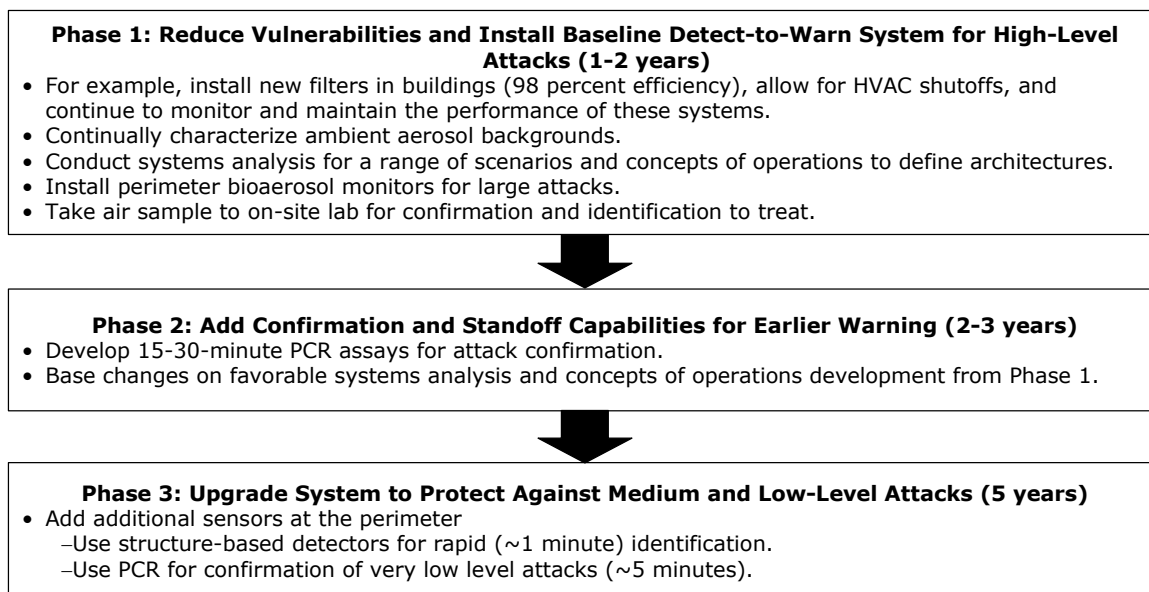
**Phase 1: Reduce Vulnerabilities and Install Baseline Detect-to-Warn System for High-Level Attacks (1-2 years)**

• For example, install new filters in buildings (98 percent efficiency), allow for HVAC shutoffs, and continue to monitor and maintain the performance of these systems.
• Continually characterize ambient aerosol backgrounds.
• Conduct systems analysis for a range of scenarios and concepts of operations to define architectures.
• Install perimeter bioaerosol monitors for large attacks.
• Take air sample to on-site lab for confirmation and identification to treat.

**Phase 2: Add Confirmation and Standoff Capabilities for Earlier Warning (2-3 years)**

• Develop 15-30-minute PCR assays for attack confirmation.
• Base changes on favorable systems analysis and concepts of operations development from Phase 1.

**Phase 3: Upgrade System to Protect Against Medium and Low-Level Attacks (5 years)**

• Add additional sensors at the perimeter
–Use structure-based detectors for rapid (~1 minute) identification.
–Use PCR for confirmation of very low level attacks (~5 minutes).